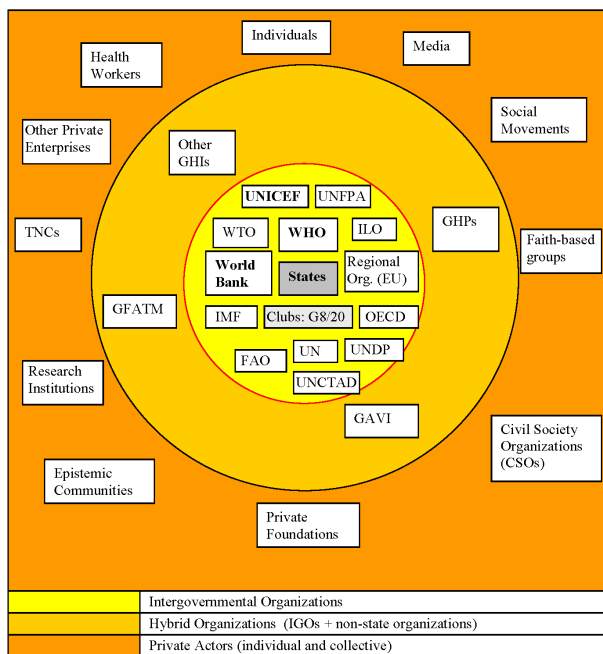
Individuals

Health Workers

Media

Social Movements

Other Private Enterprises

Other GHIs

UNICEF

UNFPA

TNCs

WTO

WHO

ILO

GHPs

Faith-based groups

World Bank

States

Regional Org. (EU)

GFATM

IMF

Clubs: G8/20

OECD

FAO

UN

UNDP

UNCTAD

Research Institutions

GAVI

Civil Society Organizations (CSOs)

Epistemic Communities

Private Foundations

| | |
|---|---|
| | Intergovernmental Organizations |
| | Hybrid Organizations (IGOs + non-state organizations) |
| | Private Actors (individual and collective) |